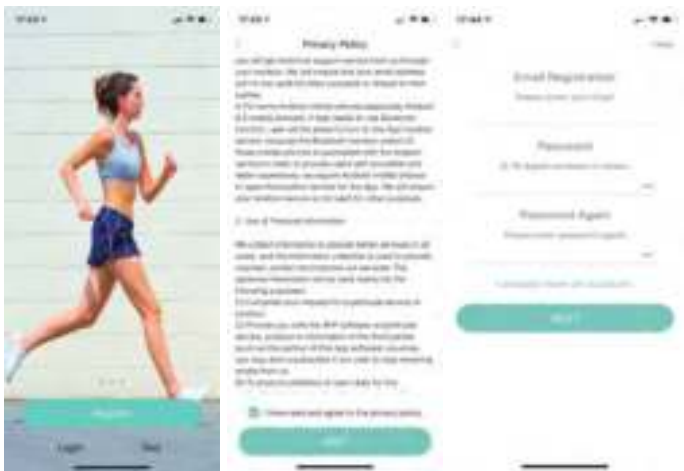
Register

Login

Privacy Policy

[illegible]

2. Use of Personal Information

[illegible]

I have read and agree to the privacy policy

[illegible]

Email Registration

Please enter your email

Password

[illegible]

Password Again

Please enter password again

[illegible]

NEXT